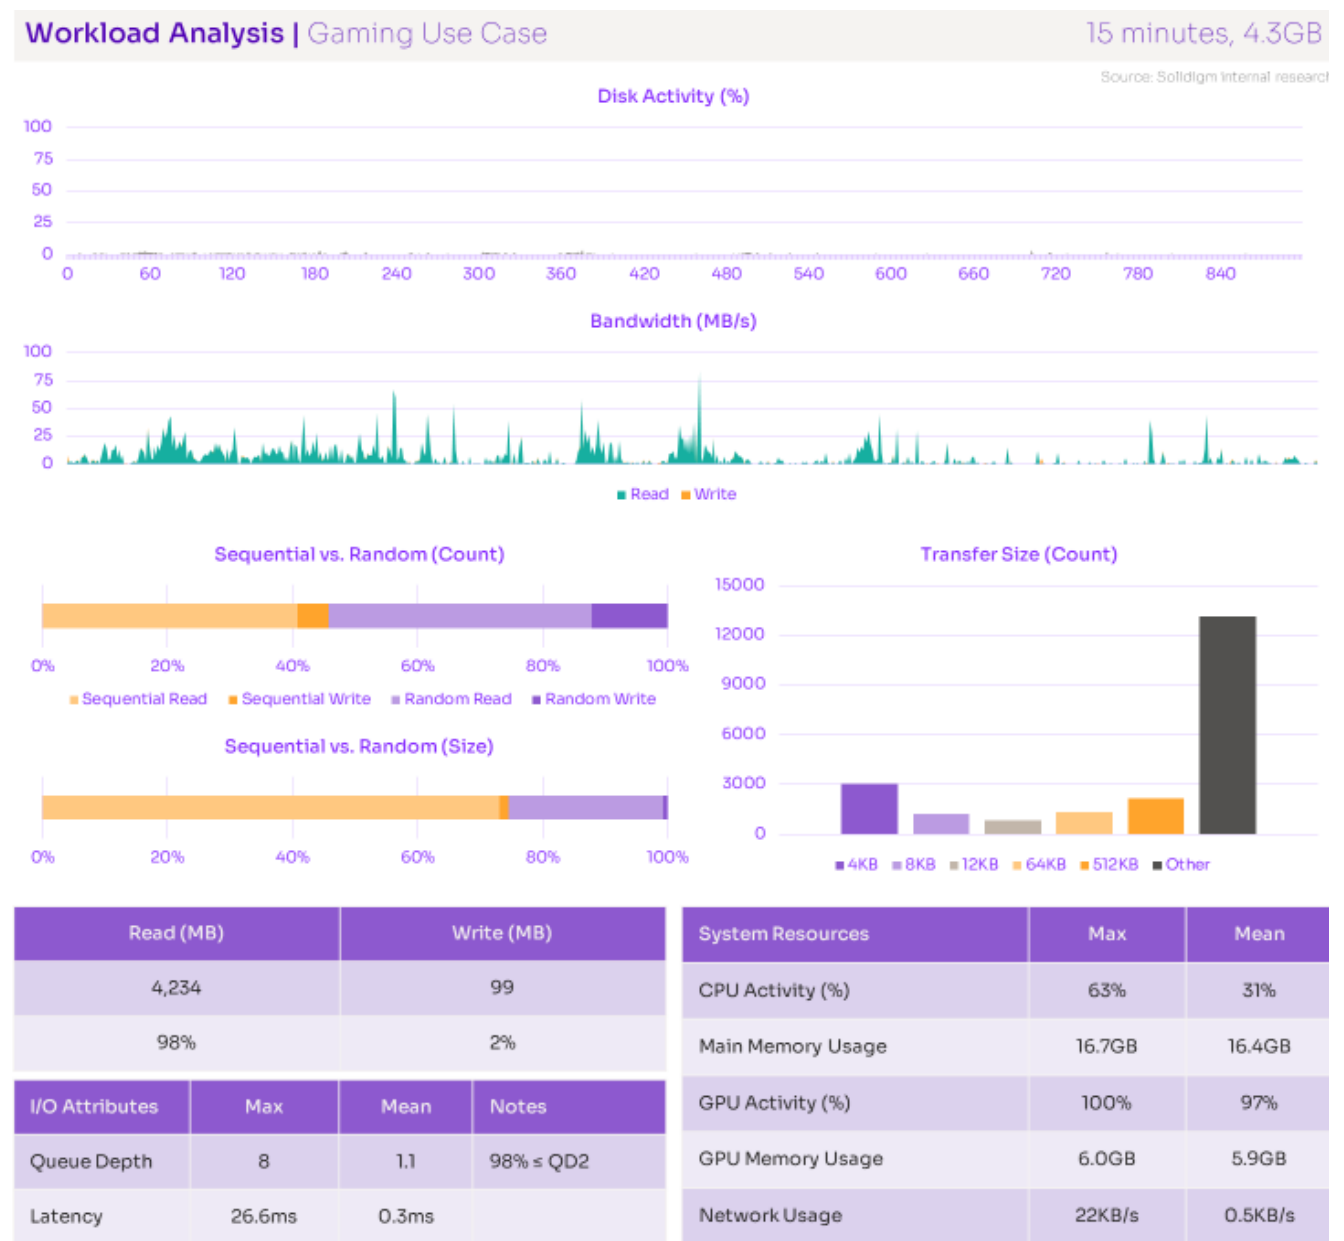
Workload Analysis | Gaming Use Case 15 minutes, 4.3GB

Source: Solidigm internal researc

Disk Activity (%)

100
75
50
25
0
0 60 120 180 240 300 360 420 480 540 600 660 720 780 840

Bandwidth (MB/s)

100
75
50
25
0

Read Write

Sequential vs. Random (Count)

0% 20% 40% 60% 80% 100%

Sequential Read Sequential Write Random Read Random Write

Sequential vs. Random (Size)

0% 20% 40% 60% 80% 100%

Transfer Size (Count)

15000
12000
9000
6000
3000
0

4KB 8KB 12KB 64KB 512KB Other

| Read (MB) | Write (MB) |
|---|---|
| 4,234 | 99 |
| 98% | 2% |

| I/O Attributes | Max | Mean | Notes |
|---|---|---|---|
| Queue Depth | 8 | 1.1 | 98% ≤ QD2 |
| Latency | 26.6ms | 0.3ms | |

| System Resources | Max | Mean |
|---|---|---|
| CPU Activity (%) | 63% | 31% |
| Main Memory Usage | 16.7GB | 16.4GB |
| GPU Activity (%) | 100% | 97% |
| GPU Memory Usage | 6.0GB | 5.9GB |
| Network Usage | 22KB/s | 0.5KB/s |